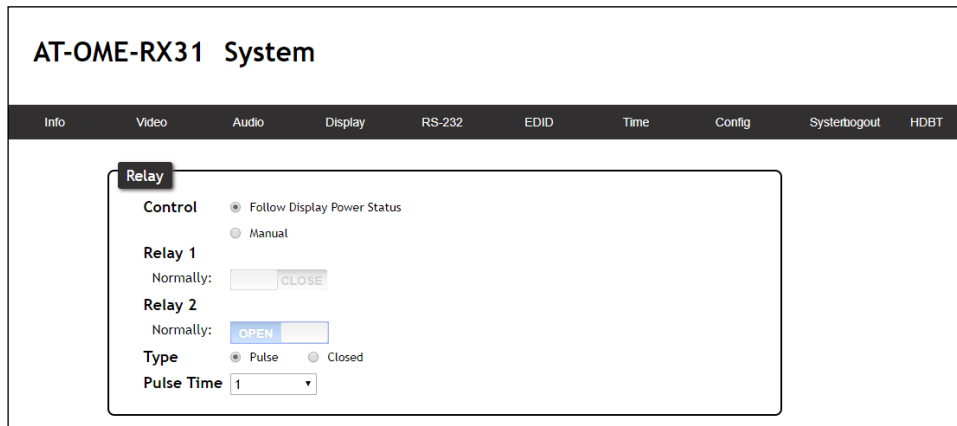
AT-OME-RX31 System

Info Video Audio Display RS-232 EDID Time Config System Logout HDBT

Relay

Control ◉ Follow Display Power Status

○ Manual

Relay 1

Normally: CLOSE

Relay 2

Normally: OPEN

Type ◉ Pulse ○ Closed

Pulse Time 1